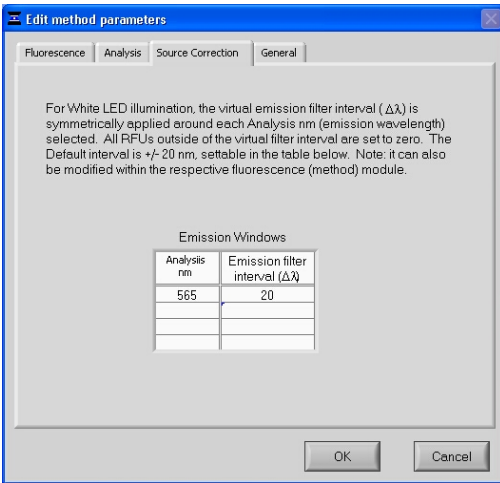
Edit method parameters

Fluorescence | Analysis | Source Correction | General

For White LED illumination, the virtual emission filter interval ( $\Delta\lambda$) is symmetrically applied around each Analysis nm (emission wavelength) selected. All RFUs outside of the virtual filter interval are set to zero. The Default interval is +/- 20 nm, settable in the table below. Note: it can also be modified within the respective fluorescence (method) module.

Emission Windows

| Analysis nm | Emission filter interval ($\Delta\lambda$) |
|---|---|
| 565 | 20 |
| | |
| | |
| | |
| | |

OK

Cancel